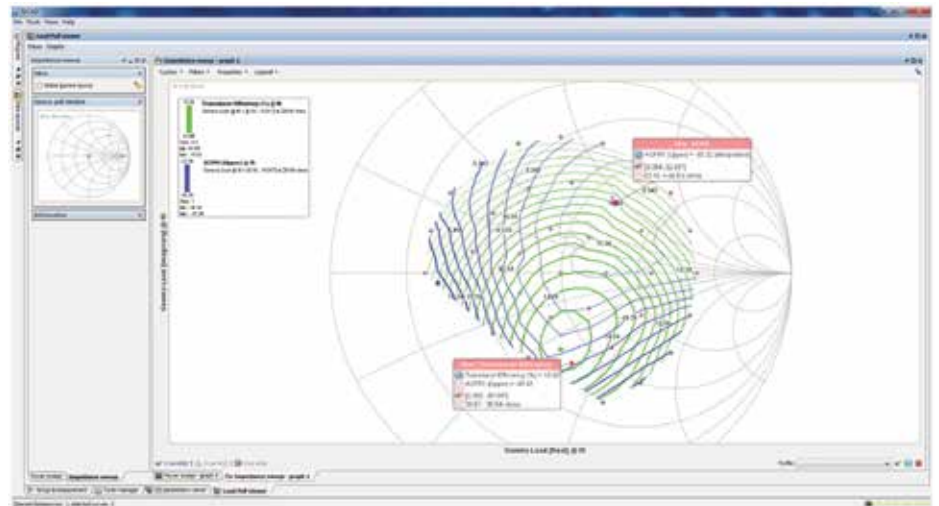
File Tools View Help

Load Pull viewer

Impedance viewer - graph 1

Cursor Filters Properties Legend

Transducer Efficiency (%) @ f0

ACPR (Upper) @ f0

Source pull window

Information

Power sweep

Impedance viewer

Gamma Load (Real) @ f0

Gamma Load (Imaginary) @ f0

Load Pull viewer